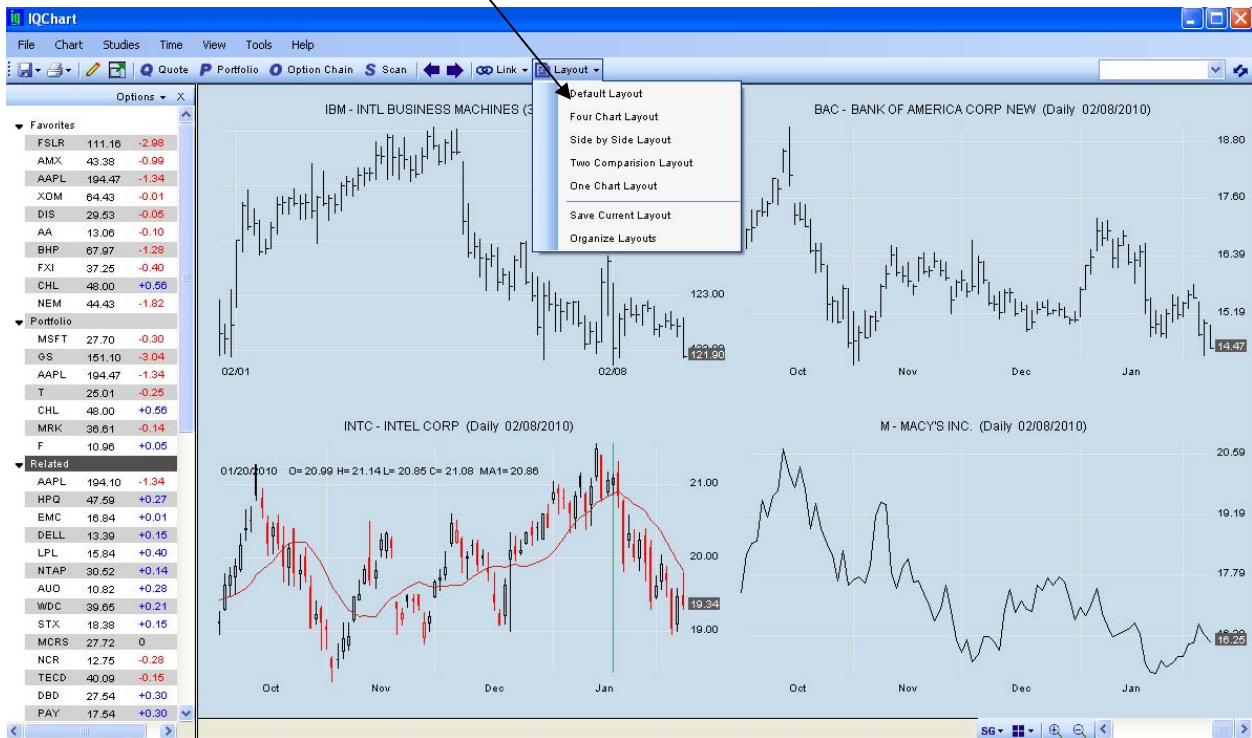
IQChart

File Chart Studies Time View Tools Help

Quote Portfolio Option Chain Scan Link Layout

Default Layout
Four Chart Layout
Side by Side Layout
Two Comparision Layout
One Chart Layout
Save Current Layout
Organize Layouts

Options X

Favorites

| | | |
|---|---|---|
| FSLR | 111.16 | -2.98 |
| AMX | 43.38 | -0.99 |
| AAPL | 194.47 | -1.34 |
| XOM | 64.43 | -0.01 |
| DIS | 29.53 | -0.05 |
| AA | 13.06 | -0.10 |
| BHP | 67.97 | -1.28 |
| FXI | 37.25 | -0.40 |
| CHL | 48.00 | +0.56 |
| NEM | 44.43 | -1.82 |

Portfolio

| | | |
|---|---|---|
| MSFT | 27.70 | -0.30 |
| GS | 151.10 | -3.04 |
| AAPL | 194.47 | -1.34 |
| T | 25.01 | -0.25 |
| CHL | 48.00 | +0.56 |
| MRK | 36.61 | -0.14 |
| F | 10.96 | +0.05 |

Related

| | | |
|---|---|---|
| AAPL | 194.10 | -1.34 |
| HPQ | 47.59 | +0.27 |
| EMC | 16.84 | +0.01 |
| DELL | 13.39 | +0.15 |
| LPL | 15.84 | +0.40 |
| NTAP | 30.52 | +0.14 |
| AUO | 10.82 | +0.28 |
| WDC | 39.65 | +0.21 |
| STX | 18.38 | +0.15 |
| MCRS | 27.72 | 0 |
| NCR | 12.75 | -0.28 |
| TECD | 40.09 | -0.15 |
| DBD | 27.54 | +0.30 |
| PAY | 17.54 | +0.30 |

IBM - INTL BUSINESS MACHINES (3

123.00
121.90
02/01
02/08

BAC - BANK OF AMERICA CORP NEW (Daily 02/08/2010)

18.80
17.60
16.39
15.19
14.47
Oct Nov Dec Jan

INTC - INTEL CORP (Daily 02/08/2010)

01/20/2010 O= 20.99 H= 21.14 L= 20.85 C= 21.08 MA1= 20.86

21.00
20.00
19.34
19.00
Oct Nov Dec Jan

M - MACY'S INC. (Daily 02/08/2010)

20.59
19.19
17.79
16.25
Oct Nov Dec Jan

SG